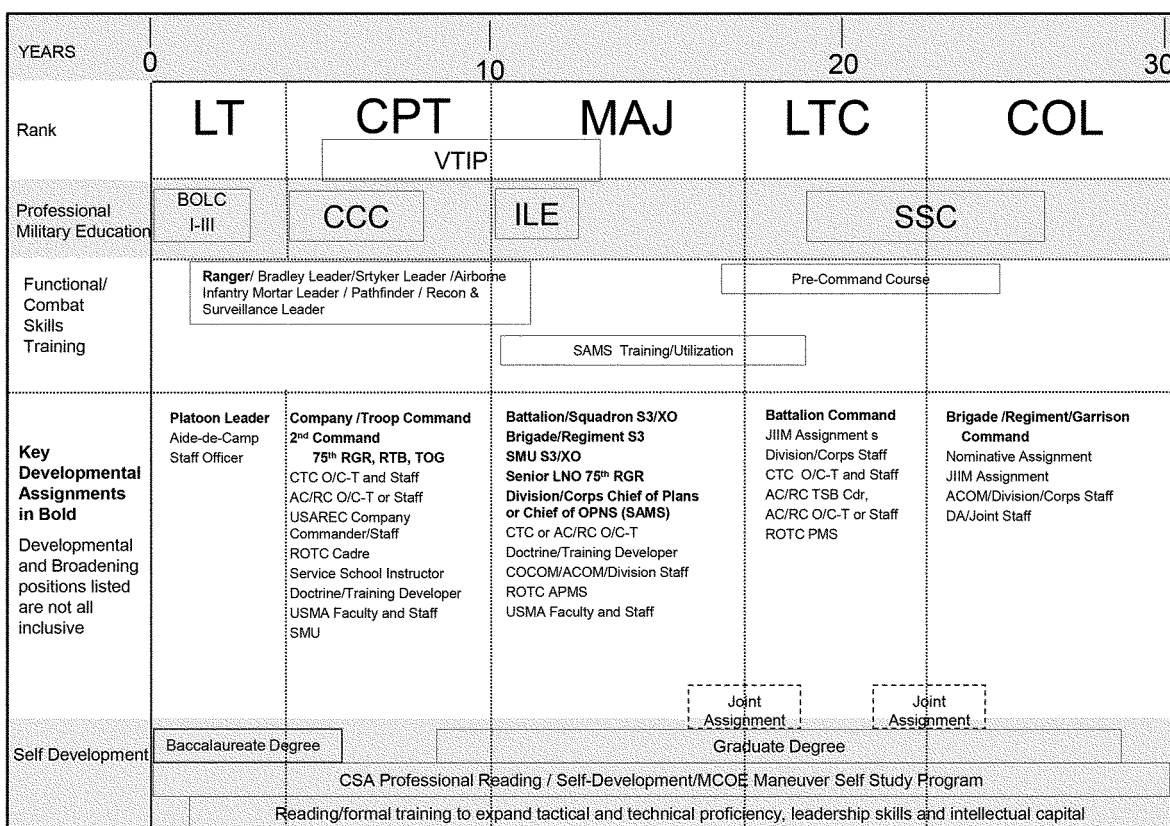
| YEARS | 0 | 10 | 20 | 30 |
|---|---|---|---|---|

| Rank | LT | CPT | MAJ | LTC | COL |
|---|---|---|---|---|---|
| | | VTIP | | | |

| Professional Military Education | BOLC I-III | CCC | ILE | SSC |
|---|---|---|---|---|

Functional/ Combat Skills Training

**Ranger**/ Bradley Leader/Srtyker Leader /Airborne Infantry Mortar Leader / Pathfinder / Recon & Surveillance Leader

Pre-Command Course

SAMS Training/Utilization

**Key Developmental Assignments in Bold**

Developmental and Broadening positions listed are not all inclusive

**Platoon Leader**
Aide-de-Camp
Staff Officer

**Company /Troop Command**
**2nd Command**
**75th RGR, RTB, TOG**
CTC O/C-T and Staff
AC/RC O/C-T or Staff
USAREC Company Commander/Staff
ROTC Cadre
Service School Instructor
Doctrine/Training Developer
USMA Faculty and Staff
SMU

**Battalion/Squadron S3/XO**
**Brigade/Regiment S3**
**SMU S3/XO**
**Senior LNO 75th RGR**
**Division/Corps Chief of Plans or Chief of OPNS (SAMS)**
CTC or AC/RC O/C-T
Doctrine/Training Developer
COCOM/ACOM/Division Staff
ROTC APMS
USMA Faculty and Staff

**Battalion Command**
JIIM Assignment s
Division/Corps Staff
CTC O/C-T and Staff
AC/RC TSB Cdr,
AC/RC O/C-T or Staff
ROTC PMS

**Brigade /Regiment/Garrison Command**
Nominative Assignment
JIIM Assignment
ACOM/Division/Corps Staff
DA/Joint Staff

Joint Assignment

Joint Assignment

Self Development

Baccalaureate Degree

Graduate Degree

CSA Professional Reading / Self-Development/MCOE Maneuver Self Study Program

Reading/formal training to expand tactical and technical proficiency, leadership skills and intellectual capital